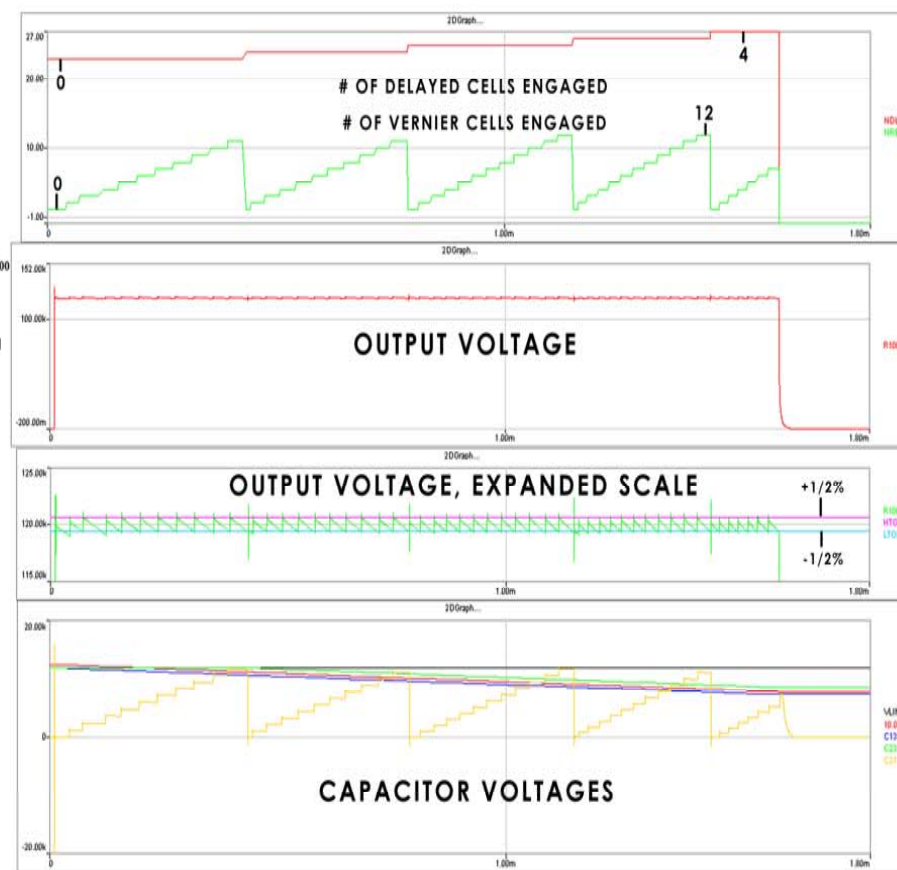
2DGraph...

27.00
20.00
10.00
-1.00
0
1.00m
1.80m

0
4
# OF DELAYED CELLS ENGAGED
# OF VERNIER CELLS ENGAGED
12
0

ND
NR

2DGraph...

152.00k
100.00k
-200.00m
0
1.00m
1.80m

OUTPUT VOLTAGE

R10

2DGraph...

125.00k
120.00k
115.00k
0
1.00m
1.80m

OUTPUT VOLTAGE, EXPANDED SCALE
+1/2%
-1/2%

R10
HTO
LTO

2DGraph...

20.00k
0
-20.00k
0
1.00m
1.80m

CAPACITOR VOLTAGES

VUN
10.0
C13
C2
C2